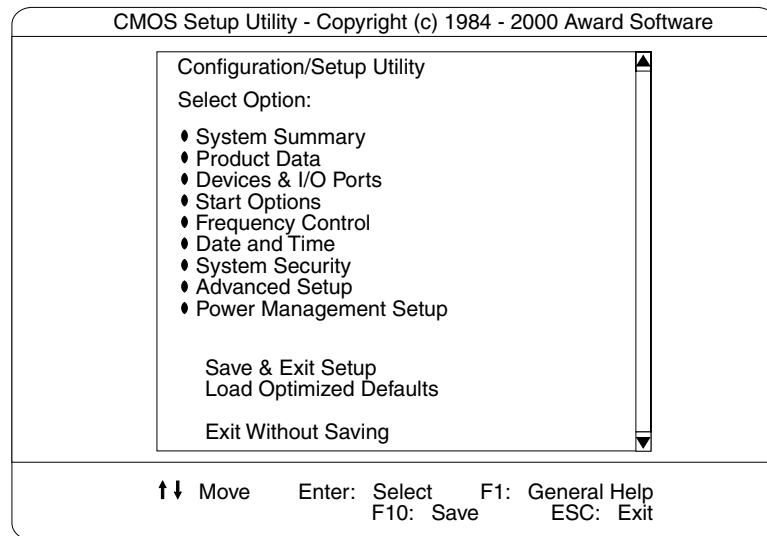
CMOS Setup Utility - Copyright (c) 1984 - 2000 Award Software

Configuration/Setup Utility

Select Option:

• System Summary
• Product Data
• Devices & I/O Ports
• Start Options
• Frequency Control
• Date and Time
• System Security
• Advanced Setup
• Power Management Setup

Save & Exit Setup
Load Optimized Defaults

Exit Without Saving

↑↓ Move Enter: Select F1: General Help
F10: Save ESC: Exit